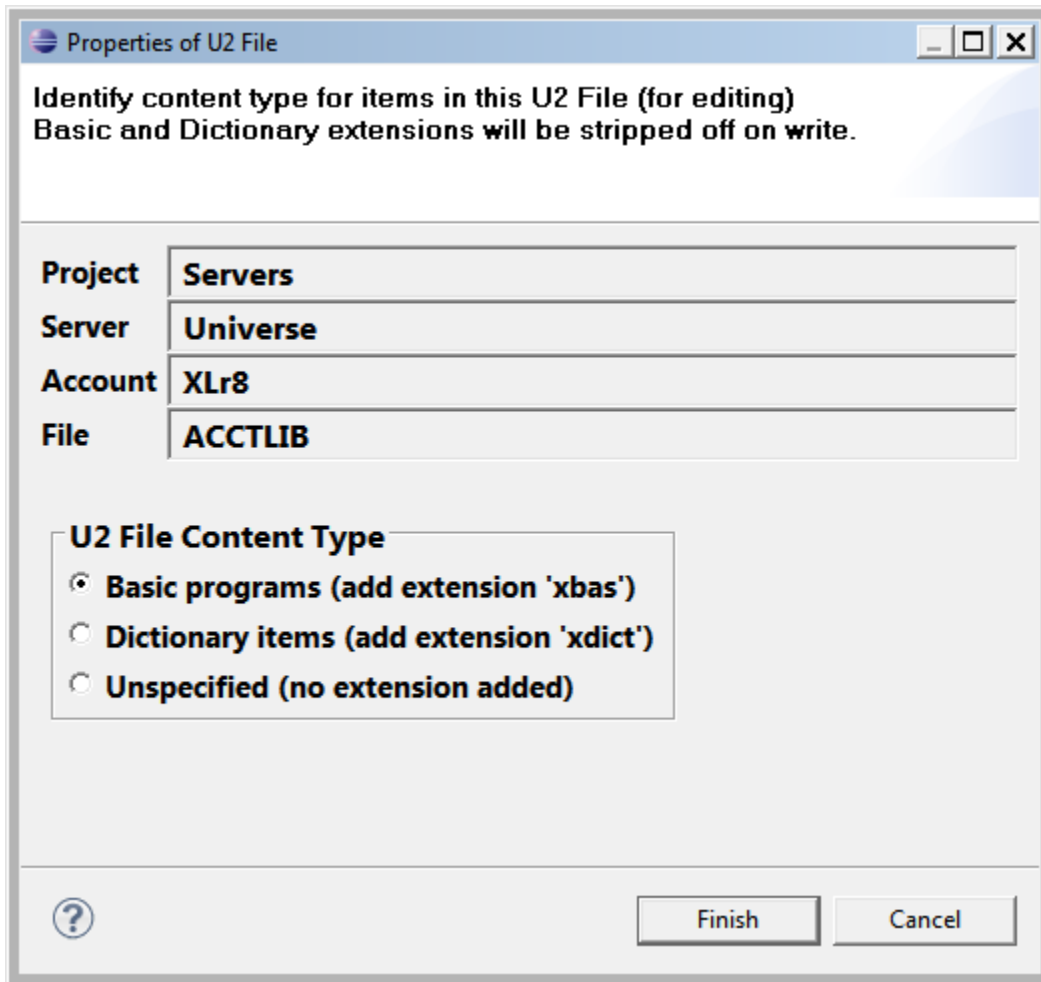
Properties of U2 File

Identify content type for items in this U2 File (for editing)
Basic and Dictionary extensions will be stripped off on write.

| | |
|---|---|
| Project | Servers |
| Server | Universe |
| Account | XLr8 |
| File | ACCTLIB |

U2 File Content Type
Basic programs (add extension 'xbas')
Dictionary items (add extension 'xdict')
Unspecified (no extension added)

Finish
Cancel